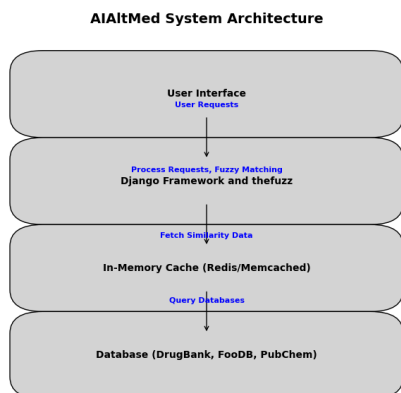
AIAltMed System Architecture

User Interface

User Requests

Process Requests, Fuzzy Matching

Django Framework and thefuzz

Fetch Similarity Data

In-Memory Cache (Redis/Memcached)

Query Databases

Database (DrugBank, FooDB, PubChem)